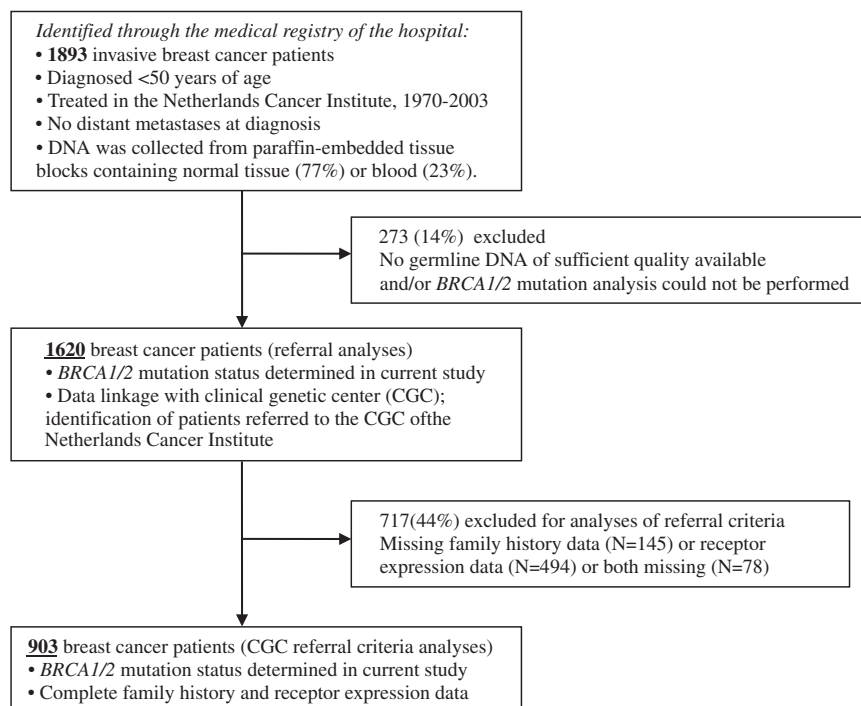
*Identified through the medical registry of the hospital:*
• **1893** invasive breast cancer patients
• Diagnosed <50 years of age
• Treated in the Netherlands Cancer Institute, 1970-2003
• No distant metastases at diagnosis
• DNA was collected from paraffin-embedded tissue blocks containing normal tissue (77%) or blood (23%).

273 (14%) excluded
No germline DNA of sufficient quality available and/or *BRCA1/2* mutation analysis could not be performed

**1620** breast cancer patients (referral analyses)
• *BRCA1/2* mutation status determined in current study
• Data linkage with clinical genetic center (CGC); identification of patients referred to the CGC ofthe Netherlands Cancer Institute

717(44%) excluded for analyses of referral criteria
Missing family history data (N=145) or receptor expression data (N=494) or both missing (N=78)

**903** breast cancer patients (CGC referral criteria analyses)
• *BRCA1/2* mutation status determined in current study
• Complete family history and receptor expression data